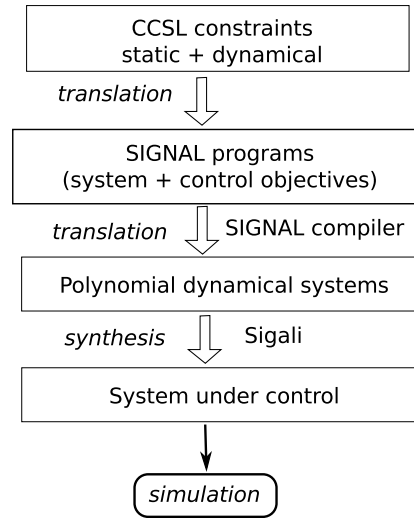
CCSL constraints
static + dynamical

translation

SIGNAL programs
(system + control objectives)

translation

SIGNAL compiler

Polynomial dynamical systems

synthesis

Sigali

System under control

simulation